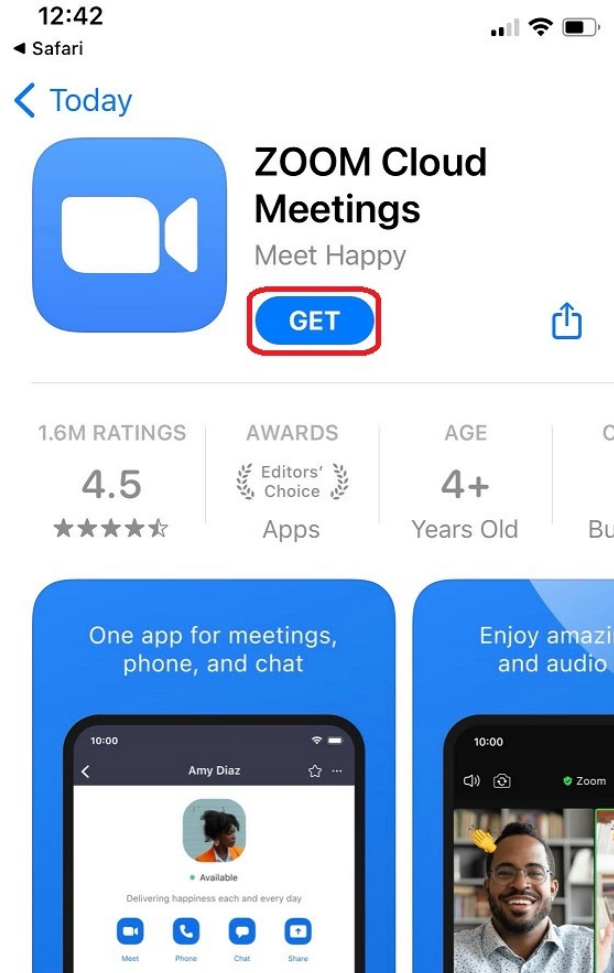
12:42
◀ Safari

Today

ZOOM Cloud Meetings
Meet Happy
GET

1.6M RATINGS
4.5
★★★★☆

AWARDS
Editors' Choice
Apps

AGE
4+
Years Old

C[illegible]
Bu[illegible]

One app for meetings, phone, and chat

10:00
Amy Diaz
Available
Delivering happiness each and every day
Meet
Phone
Chat
Share

Enjoy amazi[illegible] and audio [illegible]

10:00
Zoom